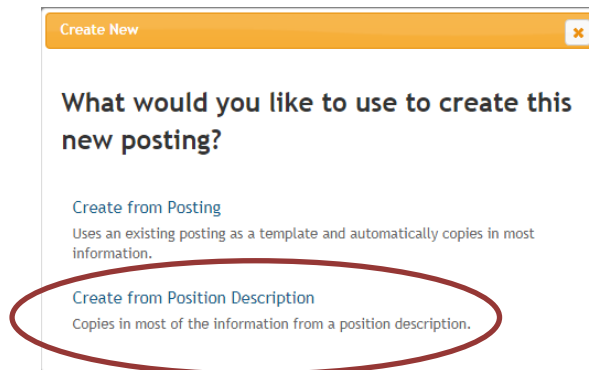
Create New

×

What would you like to use to create this new posting?

Create from Posting

Uses an existing posting as a template and automatically copies in most information.

Create from Position Description

Copies in most of the information from a position description.